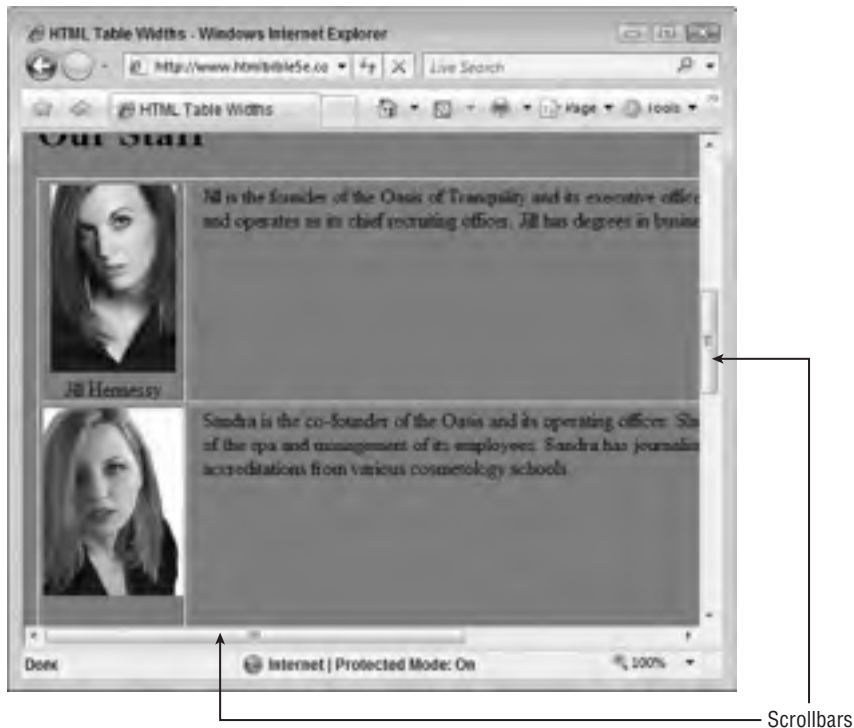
HTML Table Widths - Windows Internet Explorer

http://www.htmlbible5e.co

Live Search

HTML Table Widths

Page ▾ Tools ▾

Our Staff

Jill is the founder of the Oasis of Tranquility and its executive office and operates as its chief recruiting officer. Jill has degrees in busine

Jill Hennessy

Sandra is the co-founder of the Oasis and its operating officer. Sh of the spa and management of its employees. Sandra has journalis accreditations from various cosmetology schools.

Done

Internet | Protected Mode: On

100%

Scrollbars